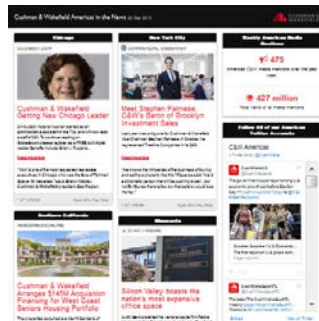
Cushman & Wakefield Americas in the News

Chicago

Cushman & Wakefield Getting New Chicago Leader

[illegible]

New York City

Meet Stephen Palmese, C&W's Baron of Brooklyn Investment Sales

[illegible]

Weekly Americas Media Headlines

475

427 million

Follow All of our Americas Twitter Accounts

C&W Americas

Southern California

Cushman & Wakefield Arranges $145M Acquisition Financing for West Coast Seniors Housing Portfolio

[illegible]

Minneapolis

Silicon Valley boasts the nation's most expensive office space

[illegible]